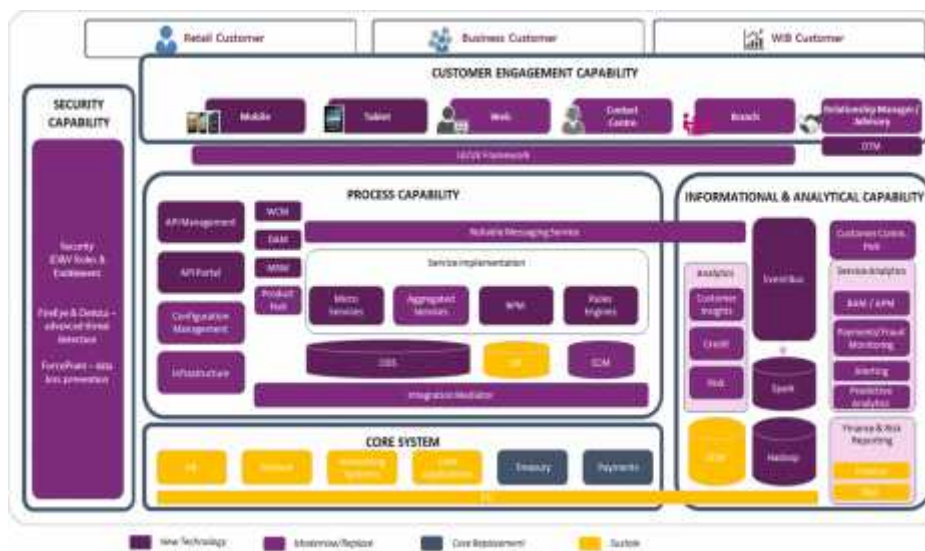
Retail Customer

Business Customer

WIB Customer

SECURITY CAPABILITY

Security IDAM Roles & Entitlement

FireEye & Dexsta – advanced threat detection

ForcePoint – data loss prevention

CUSTOMER ENGAGEMENT CAPABILITY

Mobile

Tablet

Web

Contact Centre

Branch

Relationship Manager / Advisory

UI/UX Framework

DTM

PROCESS CAPABILITY

API Management

WCM

DAM

API Portal

MDM

Product Hub

Configuration Management

Infrastructure

Reliable Messaging Service

Service Implementation

Micro Services

Aggregated Services

BPM

Rules Engines

ODS

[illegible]

ECM

Integration Mediator

INFORMATIONAL & ANALYTICAL CAPABILITY

Analytics

Customer Insights

Credit

Risk

Event Bus

Spark

Hadoop

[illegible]

Customer Comm. Hub

Service Analytics

BAM / APM

Payments/Fraud Monitoring

Alerting

Predictive Analytics

Finance & Risk Reporting

Finance

Risk

CORE SYSTEM

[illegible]

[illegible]

Accounting Systems

Loan Applications

Treasury

Payments

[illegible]

New Technology

Modernise/Replace

Core Replacement

Exclude